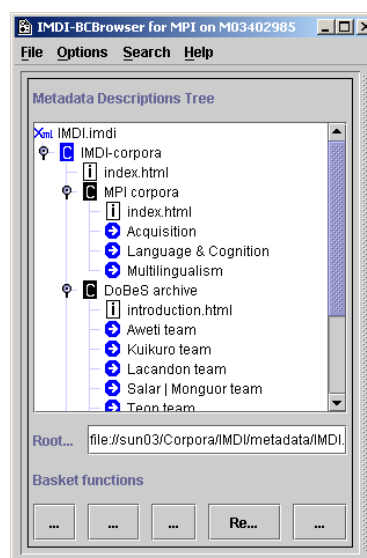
IMDI-BCBrowser for MPI on M03402985

File Options Search Help

Metadata Descriptions Tree

IMDI.imdi
C IMDI-corpora
i index.html
C MPI corpora
i index.html
Acquisition
Language & Cognition
Multilingualism
C DoBeS archive
i introduction.html
Aweti team
Kuikuro team
Lacandon team
Salar | Monguor team
Teop team

Root... file://sun03/Corpora/IMDI/metadata/IMDI.

Basket functions

... ... ... Re... ...